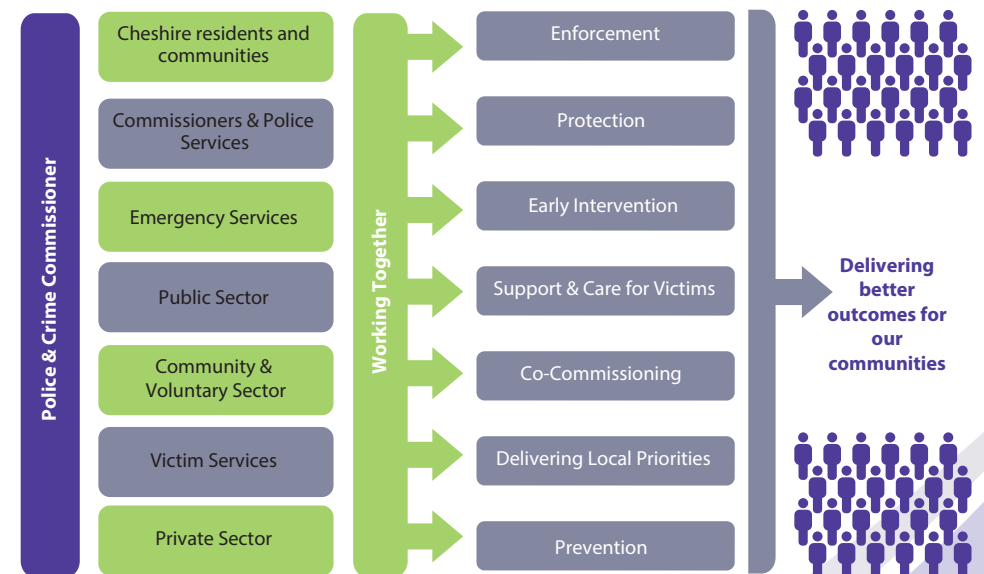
Police & Crime Commissioner

Cheshire residents and communities

Commissioners & Police Services

Emergency Services

Public Sector

Community & Voluntary Sector

Victim Services

Private Sector

Working Together

Enforcement

Protection

Early Intervention

Support & Care for Victims

Co-Commissioning

Delivering Local Priorities

Prevention

Delivering better outcomes for our communities